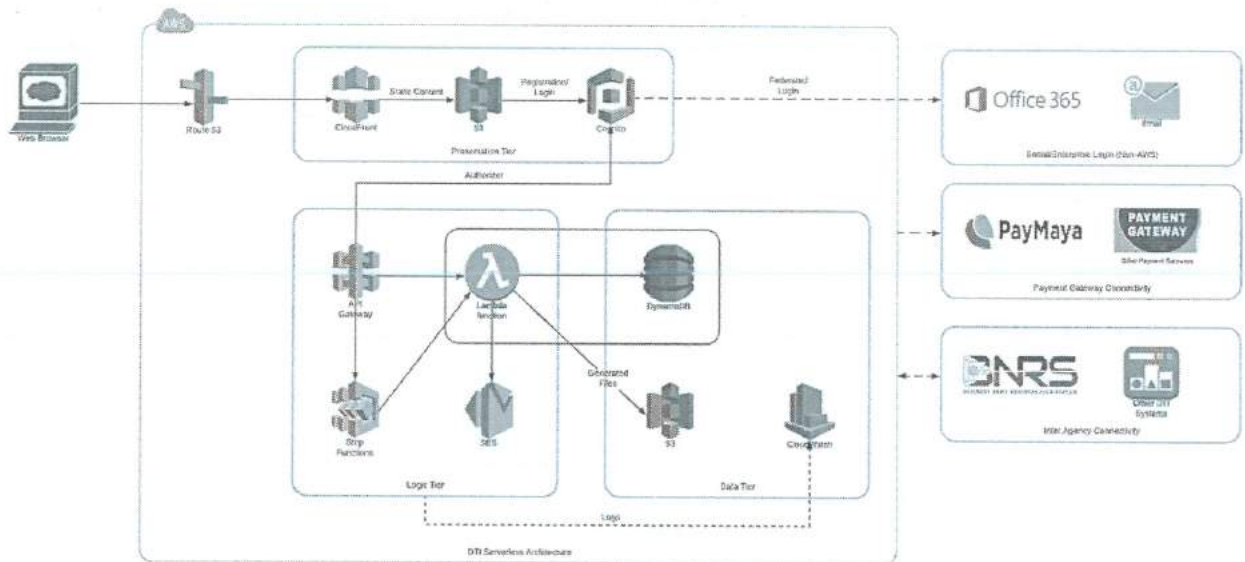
AWS

Web Browser

Route 53

CloudFront

Static Content

S3

Registration/ Login

Cognito

Presentation Tier

Federated Login

Office 365

Email

Social/Enterprise Login (Non-AWS)

Authorizer

API Gateway

Lambda function

DynamoDB

PayMaya

PAYMENT GATEWAY

Other Payment Gateways

Payment Gateway Connectivity

Generated Files

Step Functions

SES

S3

CloudWatch

BNRS

Other DTI Systems

Inter Agency Connectivity

Logic Tier

Data Tier

Logs

DTI Serverless Architecture